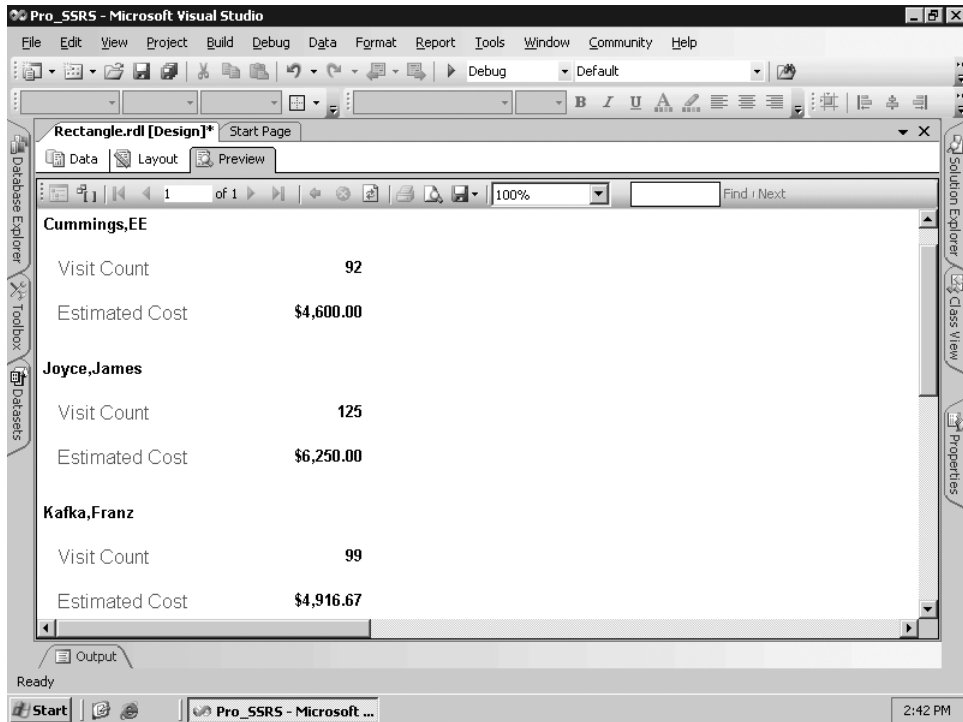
Pro_SSRS - Microsoft Visual Studio

File Edit View Project Build Debug Data Format Report Tools Window Community Help

Debug Default

B I U

Rectangle.rdl [Design]* Start Page

Data Layout Preview

1 of 1 100% Find | Next

Database Explorer
Toolbox
Datasets

Solution Explorer
Class View
Properties

Cummings,EE

Visit Count 92

Estimated Cost $4,600.00

Joyce,James

Visit Count 125

Estimated Cost $6,250.00

Kafka,Franz

Visit Count 99

Estimated Cost $4,916.67

Output

Ready

Start Pro_SSRS - Microsoft ... 2:42 PM